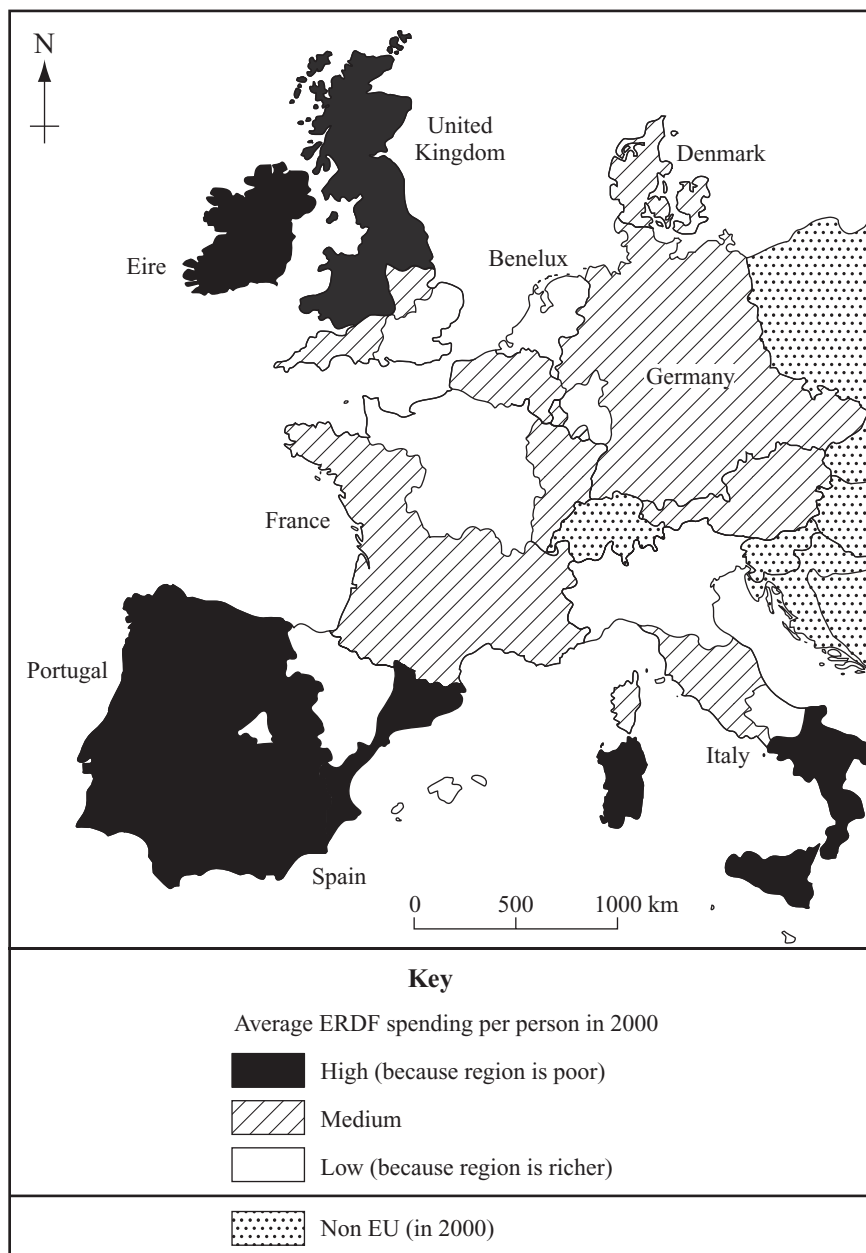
N

United Kingdom

Denmark

Eire

Benelux

Germany

France

Portugal

Italy

Spain

0 500 1000 km

**Key**

Average ERDF spending per person in 2000

High (because region is poor)

Medium

Low (because region is richer)

Non EU (in 2000)